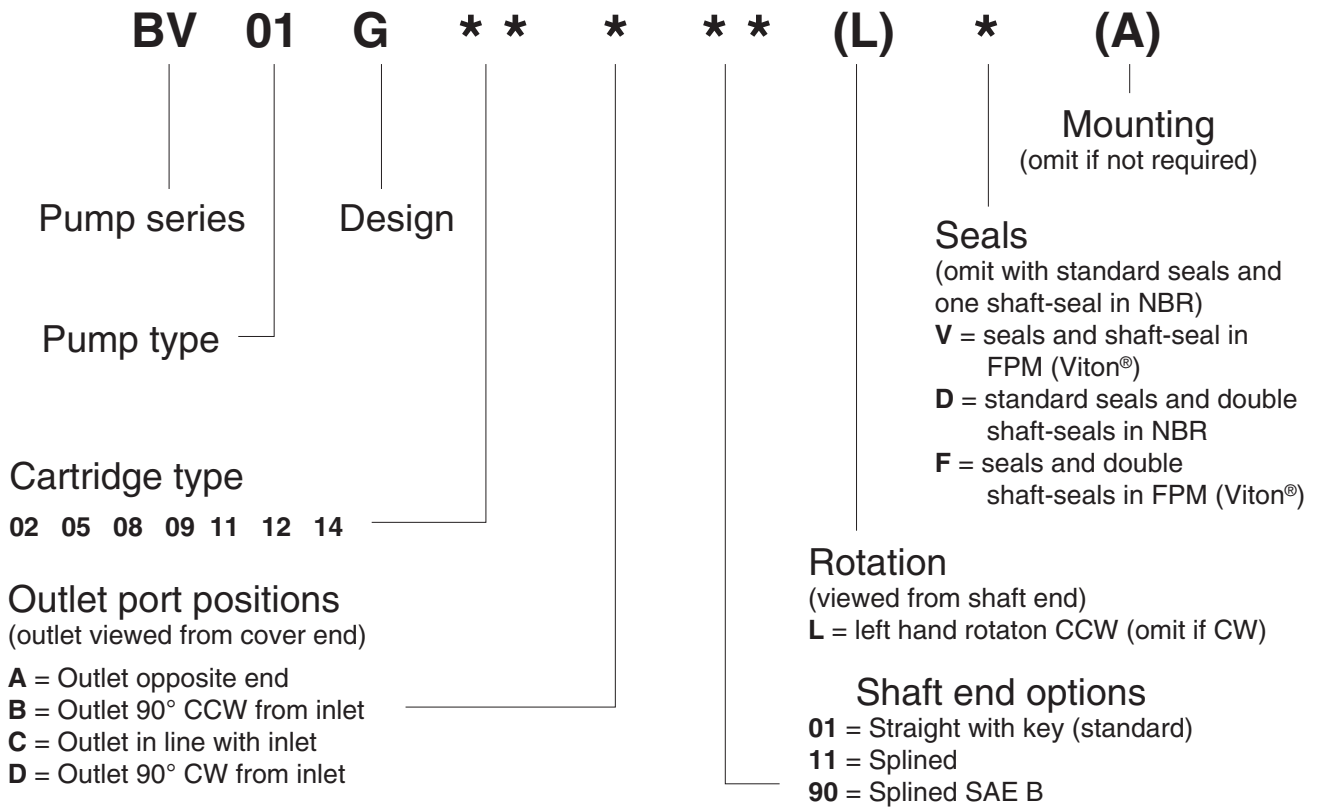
**BV 01 G \* \* \* \* \* (L) \* (A)**

Mounting
(omit if not required)

Pump series

Design

Seals
(omit with standard seals and one shaft-seal in NBR)
**V** = seals and shaft-seal in FPM (Viton®)
**D** = standard seals and double shaft-seals in NBR
**F** = seals and double shaft-seals in FPM (Viton®)

Pump type

Cartridge type
**02 05 08 09 11 12 14**

Rotation
(viewed from shaft end)
**L** = left hand rotaton CCW (omit if CW)

Outlet port positions
(outlet viewed from cover end)
**A** = Outlet opposite end
**B** = Outlet 90° CCW from inlet
**C** = Outlet in line with inlet
**D** = Outlet 90° CW from inlet

Shaft end options
**01** = Straight with key (standard)
**11** = Splined
**90** = Splined SAE B